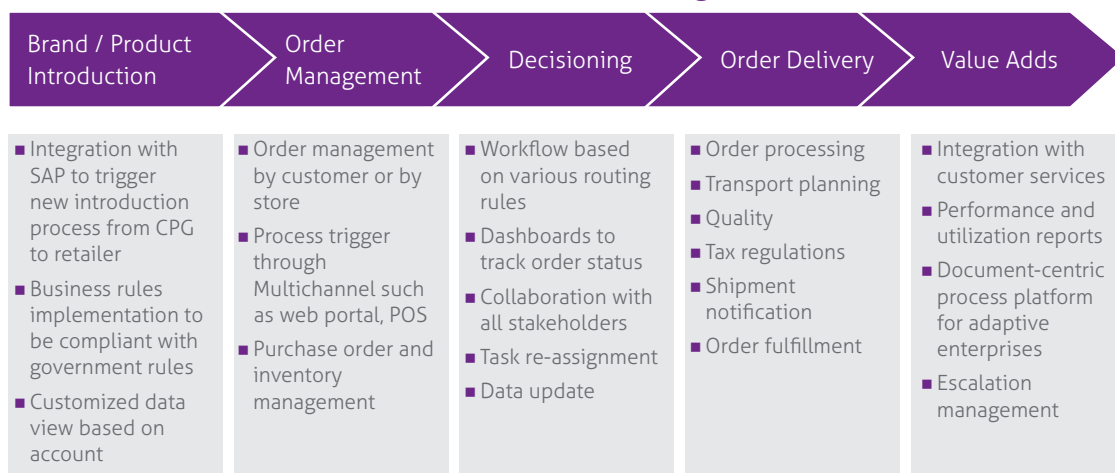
Brand / Product Introduction

Order Management

Decisioning

Order Delivery

Value Adds

- Integration with SAP to trigger new introduction process from CPG to retailer
- Business rules implementation to be compliant with government rules
- Customized data view based on account

- Order management by customer or by store
- Process trigger through Multichannel such as web portal, POS
- Purchase order and inventory management

- Workflow based on various routing rules
- Dashboards to track order status
- Collaboration with all stakeholders
- Task re-assignment
- Data update

- Order processing
- Transport planning
- Quality
- Tax regulations
- Shipment notification
- Order fulfillment

- Integration with customer services
- Performance and utilization reports
- Document-centric process platform for adaptive enterprises
- Escalation management